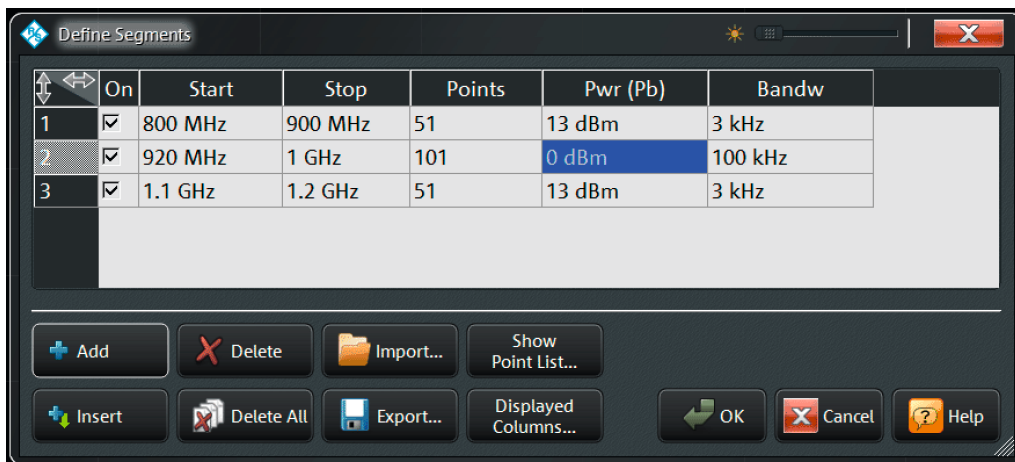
Define Segments

| | On | Start | Stop | Points | Pwr (Pb) | Bandw |
|---|---|---|---|---|---|---|
| 1 | ☑ | 800 MHz | 900 MHz | 51 | 13 dBm | 3 kHz |
| 2 | ☑ | 920 MHz | 1 GHz | 101 | 0 dBm | 100 kHz |
| 3 | ☑ | 1.1 GHz | 1.2 GHz | 51 | 13 dBm | 3 kHz |

Add
Delete
Import...
Show Point List...
Insert
Delete All
Export...
Displayed Columns...
OK
Cancel
Help